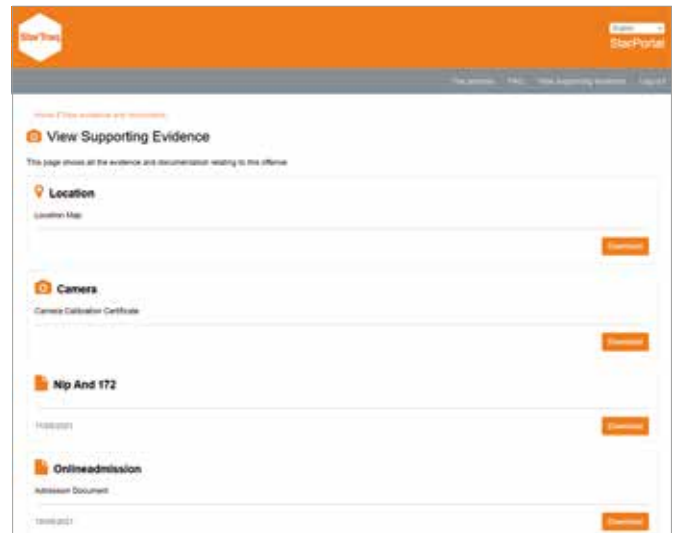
StarTraq

English

StarPortal

The process FAQ View Supporting Evidence Log out

Home / View evidence and information

View Supporting Evidence

This page shows all the evidence and documentation relating to this offence

Location

Location Map

Download

Camera

Camera Calibration Certificate

Download

Nip And 172

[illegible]

Download

Onlineadmission

Admission Document

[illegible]

Download